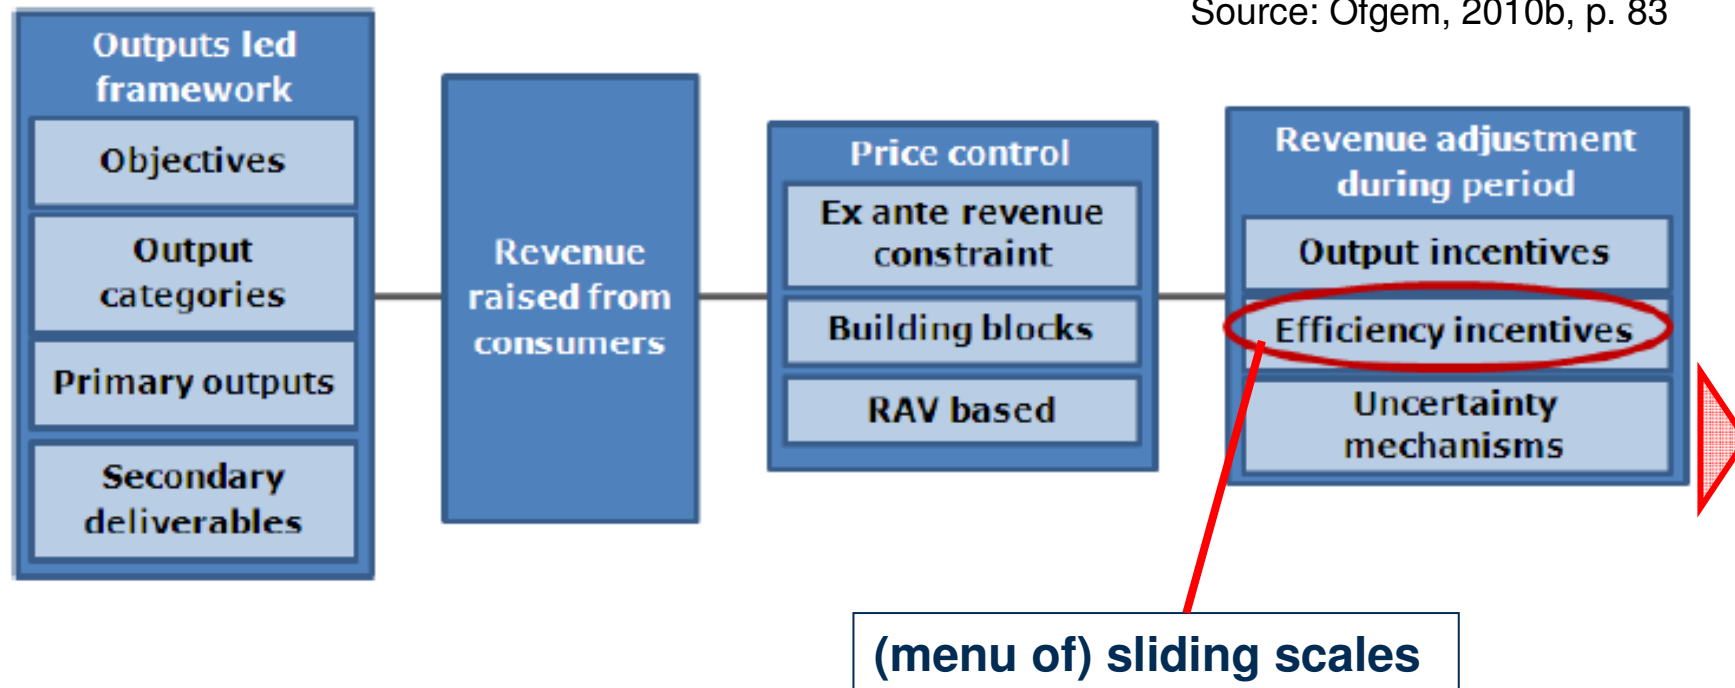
Source: Ofgem, 2010b, p. 83

Outputs led framework

Objectives

Output categories

Primary outputs

Secondary deliverables

Revenue raised from consumers

Price control

Ex ante revenue constraint

Building blocks

RAV based

Revenue adjustment during period

Output incentives

Efficiency incentives

Uncertainty mechanisms

(menu of) sliding scales